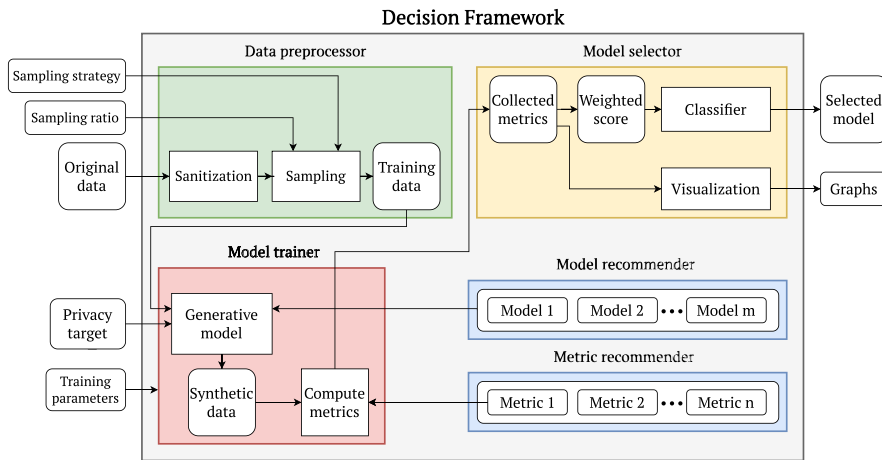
Decision Framework

Sampling strategy

Sampling ratio

Original data

Data preprocessor

Sanitization

Sampling

Training data

Model selector

Collected metrics

Weighted score

Classifier

Selected model

Visualization

Graphs

Model trainer

Privacy target

Training parameters

Generative model

Synthetic data

Compute metrics

Model recommender

Model 1

Model 2

•••

Model m

Metric recommender

Metric 1

Metric 2

•••

Metric n